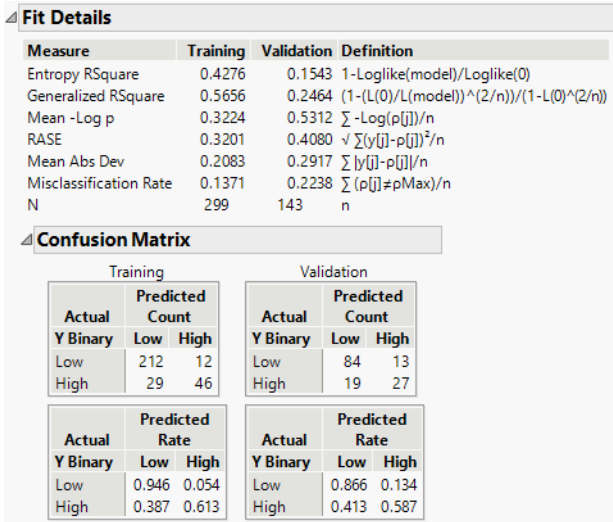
Fit Details

| Measure | Training | Validation | Definition |
|---|---|---|---|
| Entropy RSquare | 0.4276 | 0.1543 | 1-Loglike(model)/Loglike(0) |
| Generalized RSquare | 0.5656 | 0.2464 | (1-(L(0)/L(model))^(2/n))/(1-L(0)^(2/n)) |
| Mean -Log p | 0.3224 | 0.5312 | ∑ -Log(ρ[j])/n |
| RASE | 0.3201 | 0.4080 | √ ∑(y[j]-ρ[j])²/n |
| Mean Abs Dev | 0.2083 | 0.2917 | ∑ \|y[j]-ρ[j]\|/n |
| Misclassification Rate | 0.1371 | 0.2238 | ∑ (ρ[j]≠ρMax)/n |
| N | 299 | 143 | n |

Confusion Matrix

Training

| Actual Y Binary | Predicted Count Low | High |
|---|---|---|
| Low | 212 | 12 |
| High | 29 | 46 |

Validation

| Actual Y Binary | Predicted Count Low | High |
|---|---|---|
| Low | 84 | 13 |
| High | 19 | 27 |

| Actual Y Binary | Predicted Rate Low | High |
|---|---|---|
| Low | 0.946 | 0.054 |
| High | 0.387 | 0.613 |

| Actual Y Binary | Predicted Rate Low | High |
|---|---|---|
| Low | 0.866 | 0.134 |
| High | 0.413 | 0.587 |